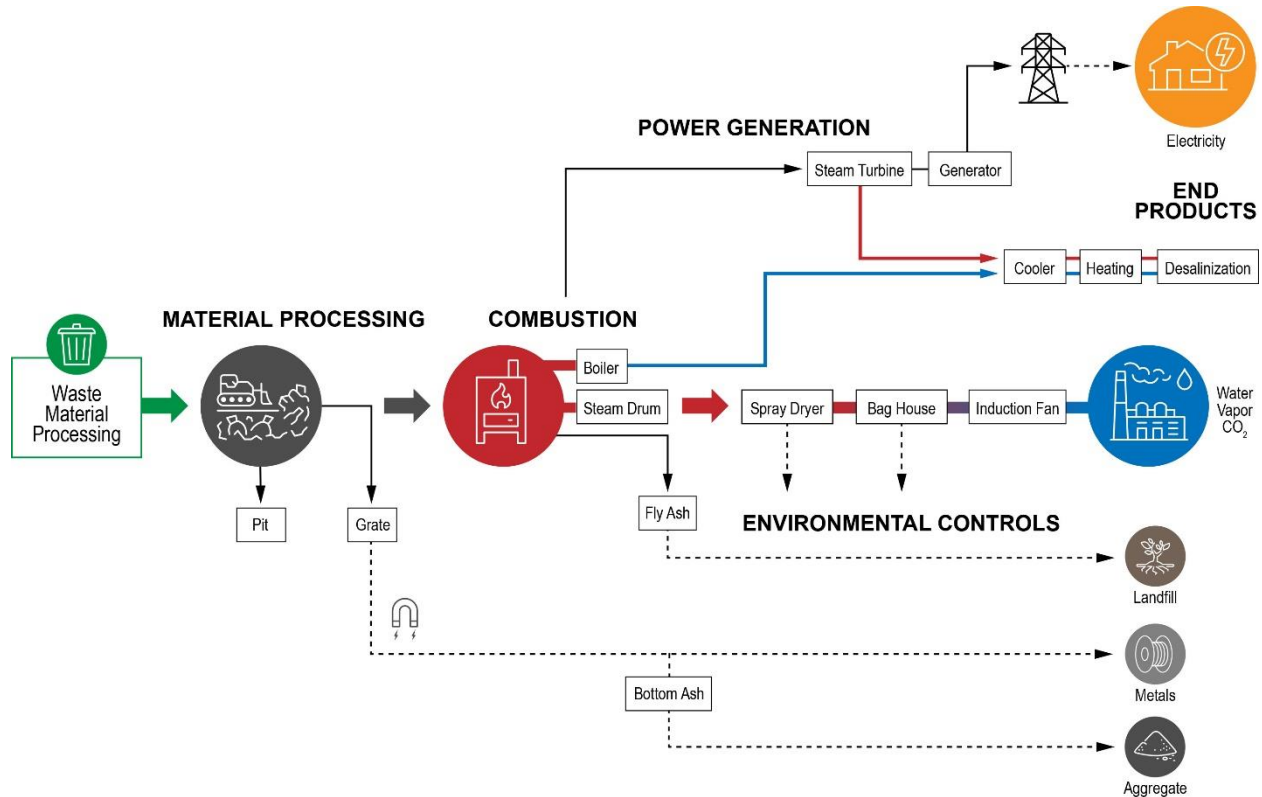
POWER GENERATION

Steam Turbine

Generator

Electricity

END PRODUCTS

Cooler

Heating

Desalinization

Waste Material Processing

MATERIAL PROCESSING

COMBUSTION

Boiler

Steam Drum

Spray Dryer

Bag House

Induction Fan

Water Vapor $CO_2$

Pit

Grate

Fly Ash

ENVIRONMENTAL CONTROLS

Landfill

Metals

Bottom Ash

Aggregate